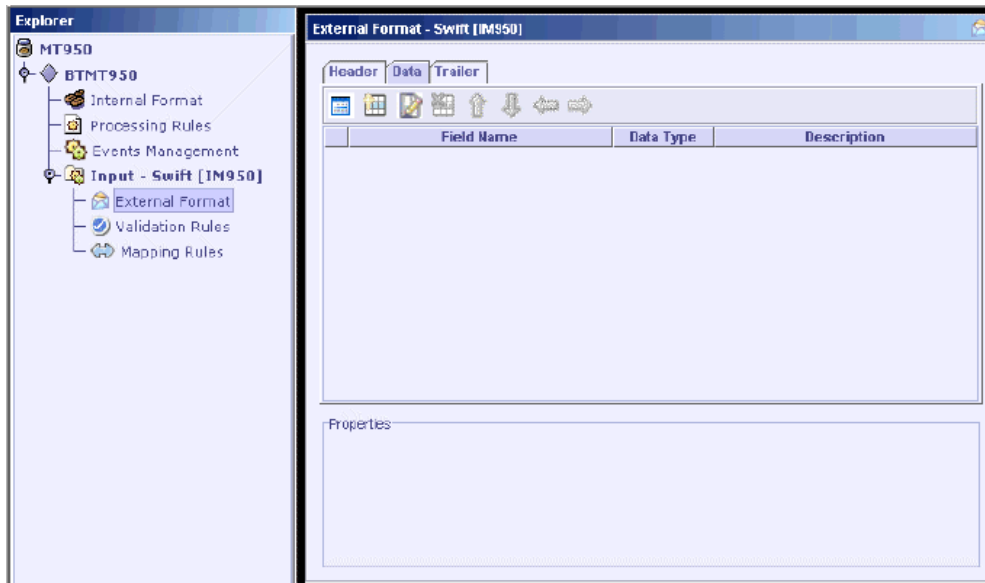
Explorer
MT950
BTMT950
Internal Format
Processing Rules
Events Management
Input - Swift [IM950]
External Format
Validation Rules
Mapping Rules

External Format - Swift [IM950]

Header Data Trailer

| Field Name | Data Type | Description |
|---|---|---|

Properties